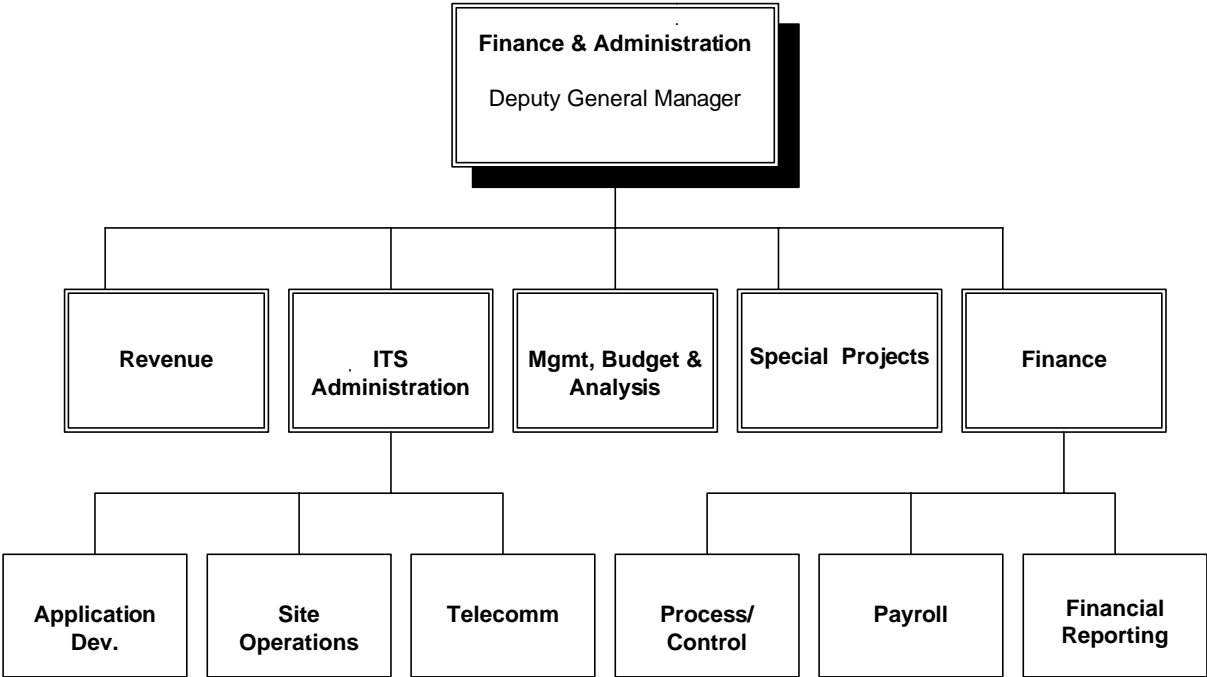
Finance & Administration

Deputy General Manager

Revenue

ITS Administration

Mgmt, Budget & Analysis

Special Projects

Finance

Application Dev.

Site Operations

Telecomm

Process/ Control

Payroll

Financial Reporting